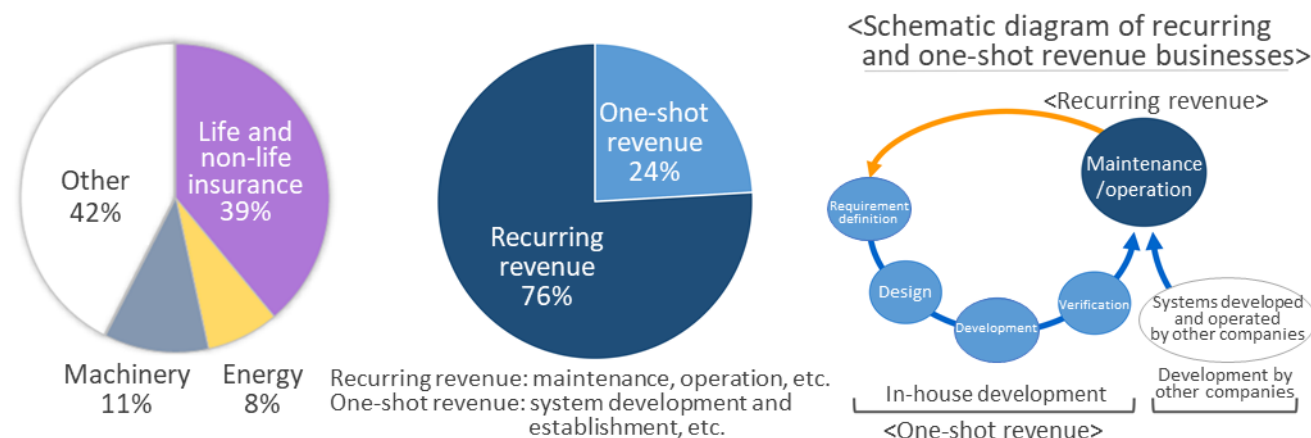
Other
42%

Life and non-life insurance
39%

Machinery
11%

Energy
8%

One-shot revenue
24%

Recurring revenue
76%

Recurring revenue: maintenance, operation, etc.
One-shot revenue: system development and establishment, etc.

<Schematic diagram of recurring and one-shot revenue businesses>

<Recurring revenue>

Maintenance /operation

Requirement definition

Design

Development

Verification

Systems developed and operated by other companies

In-house development

Development by other companies

<One-shot revenue>